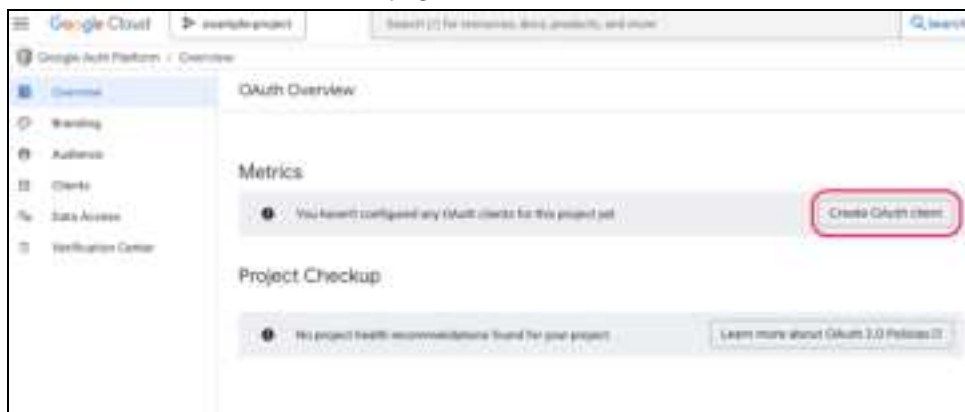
Google Cloud

example-project

Search (/) for resources, docs, products, and more

Search

Google Auth Platform / Overview

Overview

Branding

Audience

Clients

Data Access

Verification Center

OAuth Overview

Metrics

You haven't configured any OAuth clients for this project yet

Create OAuth client

Project Checkup

No project health recommendations found for your project

Learn more about OAuth 2.0 Policies